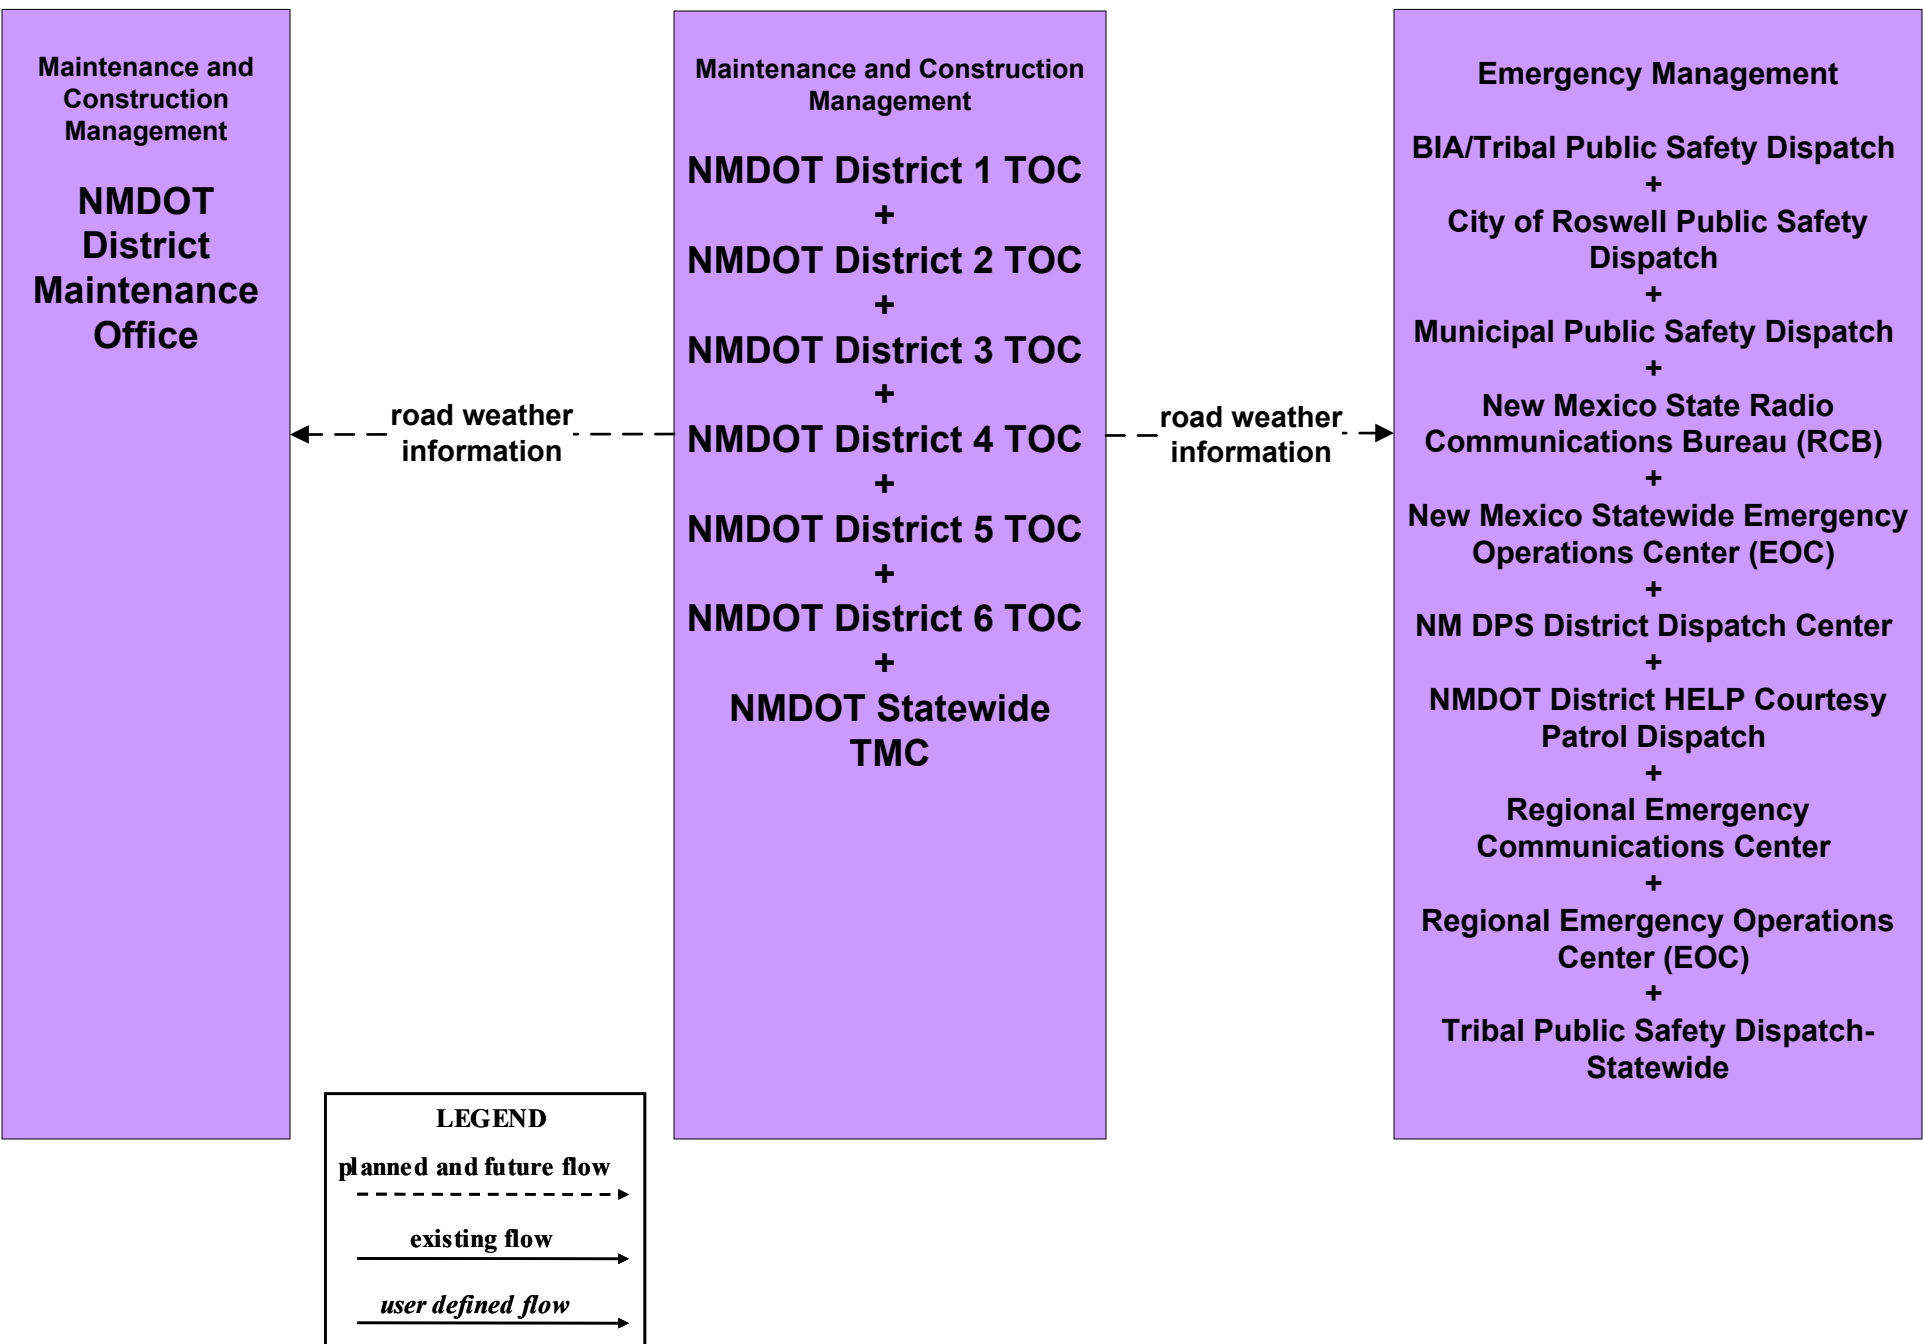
Maintenance and Construction Management

NMDOT District Maintenance Office

road weather information

Maintenance and Construction Management

NMDOT District 1 TOC
+
NMDOT District 2 TOC
+
NMDOT District 3 TOC
+
NMDOT District 4 TOC
+
NMDOT District 5 TOC
+
NMDOT District 6 TOC
+
NMDOT Statewide TMC

road weather information

Emergency Management

BIA/Tribal Public Safety Dispatch
+
City of Roswell Public Safety Dispatch
+
Municipal Public Safety Dispatch
+
New Mexico State Radio Communications Bureau (RCB)
+
New Mexico Statewide Emergency Operations Center (EOC)
+
NM DPS District Dispatch Center
+
NMDOT District HELP Courtesy Patrol Dispatch
+
Regional Emergency Communications Center
+
Regional Emergency Operations Center (EOC)
+
Tribal Public Safety Dispatch-Statewide

LEGEND
planned and future flow
existing flow
user defined flow